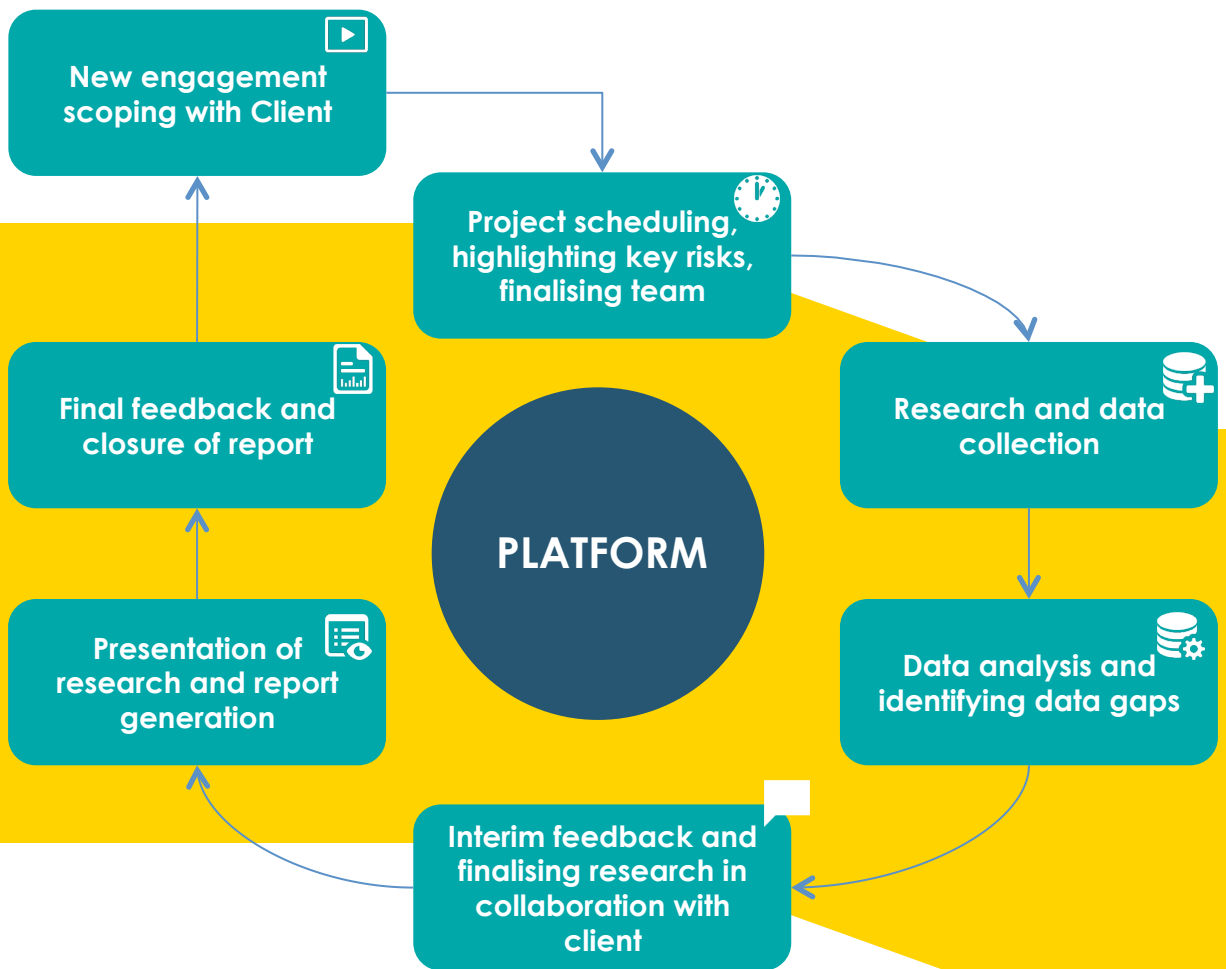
New engagement scoping with Client

Project scheduling, highlighting key risks, finalising team

Research and data collection

Data analysis and identifying data gaps

Interim feedback and finalising research in collaboration with client

Presentation of research and report generation

Final feedback and closure of report

PLATFORM